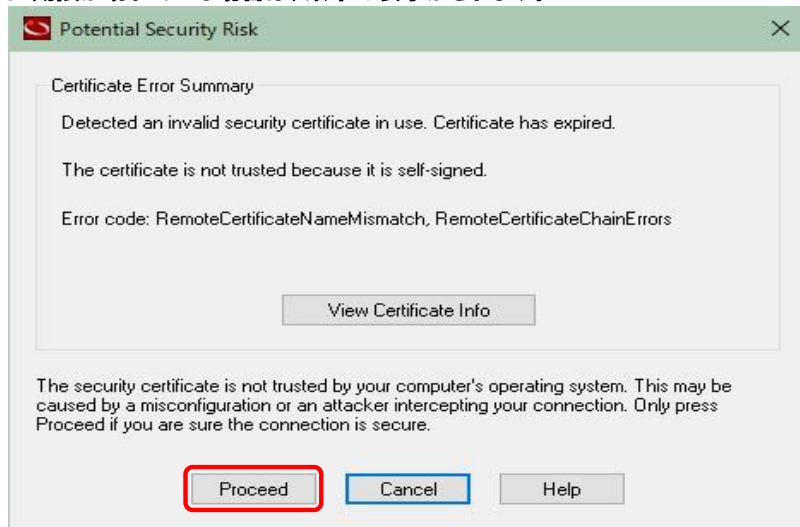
Potential Security Risk

Certificate Error Summary

Detected an invalid security certificate in use. Certificate has expired.

The certificate is not trusted because it is self-signed.

Error code: RemoteCertificateNameMismatch, RemoteCertificateChainErrors

View Certificate Info

The security certificate is not trusted by your computer's operating system. This may be caused by a misconfiguration or an attacker intercepting your connection. Only press Proceed if you are sure the connection is secure.

Proceed Cancel Help